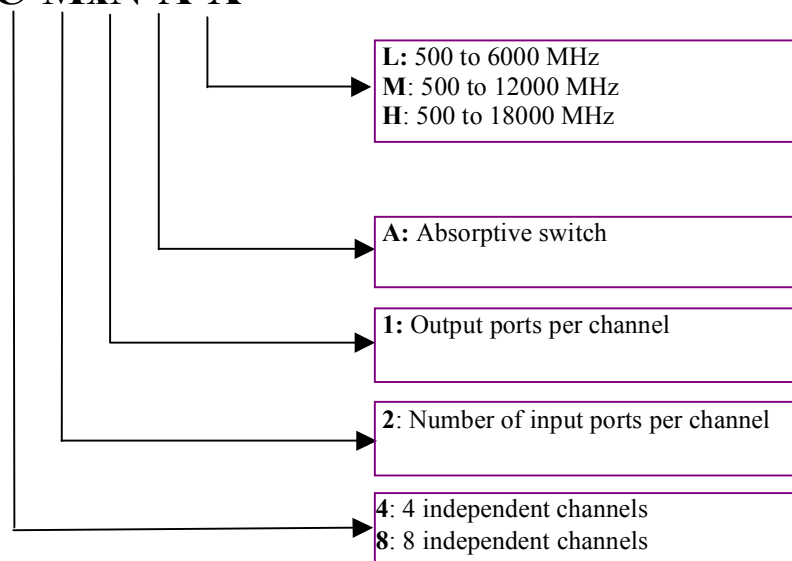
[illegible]

L: 500 to 6000 MHz
M: 500 to 12000 MHz
H: 500 to 18000 MHz

A: Absorptive switch

1: Output ports per channel

2: Number of input ports per channel

4: 4 independent channels
8: 8 independent channels